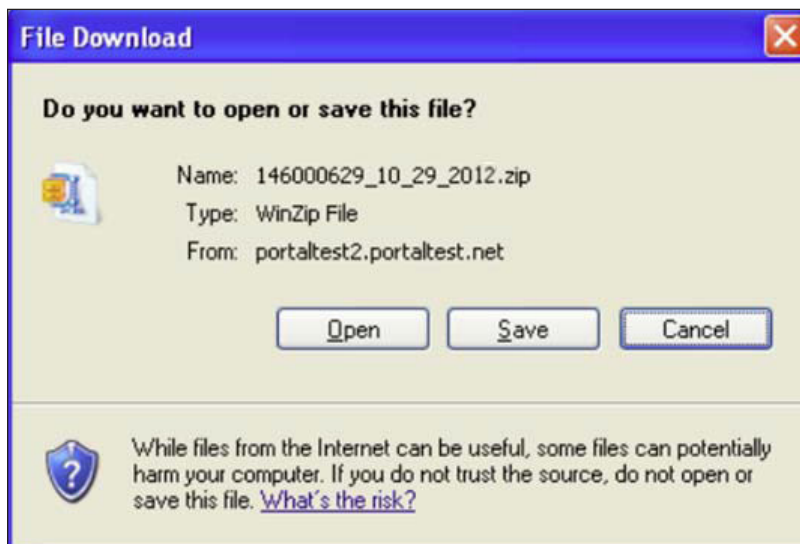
File Download

Do you want to open or save this file?

Name: 146000629_10_29_2012.zip
Type: WinZip File
From: portaltest2.portaltest.net

Open Save Cancel

While files from the Internet can be useful, some files can potentially harm your computer. If you do not trust the source, do not open or save this file. What's the risk?